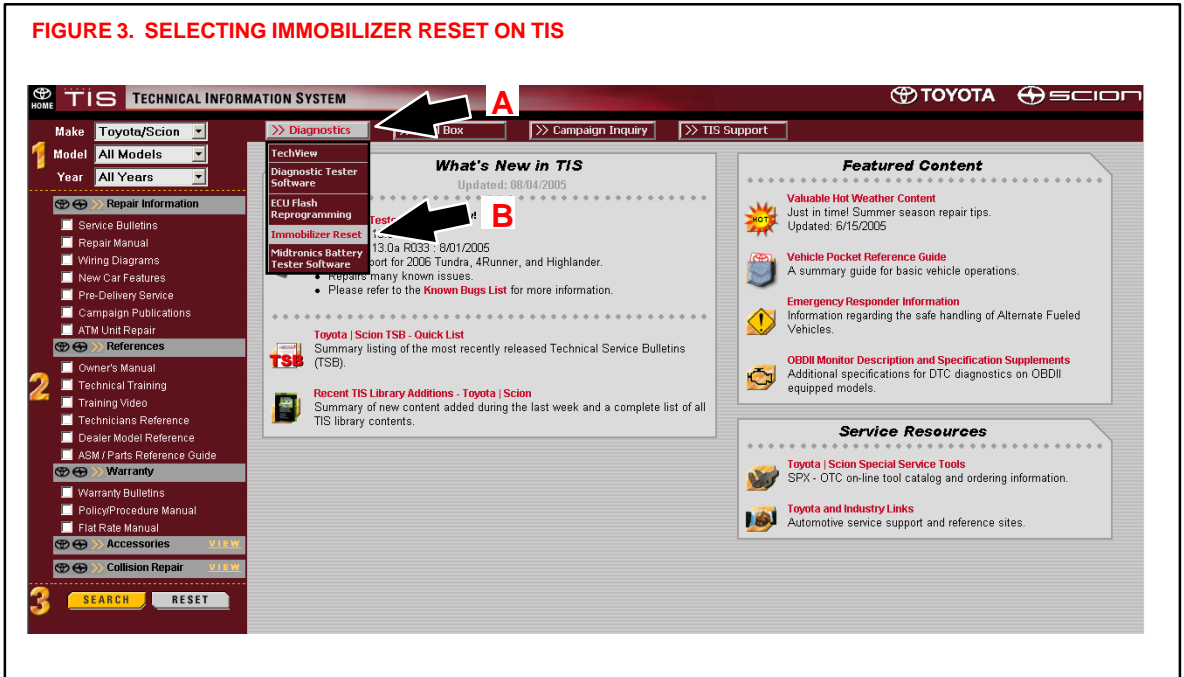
FIGURE 3. SELECTING IMMOBILIZER RESET ON TIS

HOME TIS TECHNICAL INFORMATION SYSTEM TOYOTA SCION

A

>> Diagnostics >> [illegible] Box >> Campaign Inquiry >> TIS Support

TechView
Diagnostic Tester Software
ECU Flash Reprogramming
Immobilizer Reset
Midtronics Battery Tester Software

B

Make Toyota/Scion
1 Model All Models
Year All Years

Repair Information
Service Bulletins
Repair Manual
Wiring Diagrams
New Car Features
Pre-Delivery Service
Campaign Publications
ATM Unit Repair

References
2 Owner's Manual
Technical Training
Training Video
Technicians Reference
Dealer Model Reference
ASM / Parts Reference Guide

Warranty
Warranty Bulletins
Policy/Procedure Manual
Flat Rate Manual

Accessories VIEW
Collision Repair VIEW

3 SEARCH RESET

What's New in TIS
Updated: 08/04/2005

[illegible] Teste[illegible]
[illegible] 13.0a R033 : 8/01/2005
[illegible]port for 2006 Tundra, 4Runner, and Highlander.
• Repairs many known issues.
• Please refer to the Known Bugs List for more information.

Toyota | Scion TSB - Quick List
TSB Summary listing of the most recently released Technical Service Bulletins (TSB).

Recent TIS Library Additions - Toyota | Scion
Summary of new content added during the last week and a complete list of all TIS library contents.

Featured Content

Valuable Hot Weather Content
HOT Just in time! Summer season repair tips.
Updated: 6/15/2005

Vehicle Pocket Reference Guide
A summary guide for basic vehicle operations.

Emergency Responder Information
Information regarding the safe handling of Alternate Fueled Vehicles.

OBDII Monitor Description and Specification Supplements
Additional specifications for DTC diagnostics on OBDII equipped models.

Service Resources

Toyota | Scion Special Service Tools
SPX - OTC on-line tool catalog and ordering information.

Toyota and Industry Links
Automotive service support and reference sites.